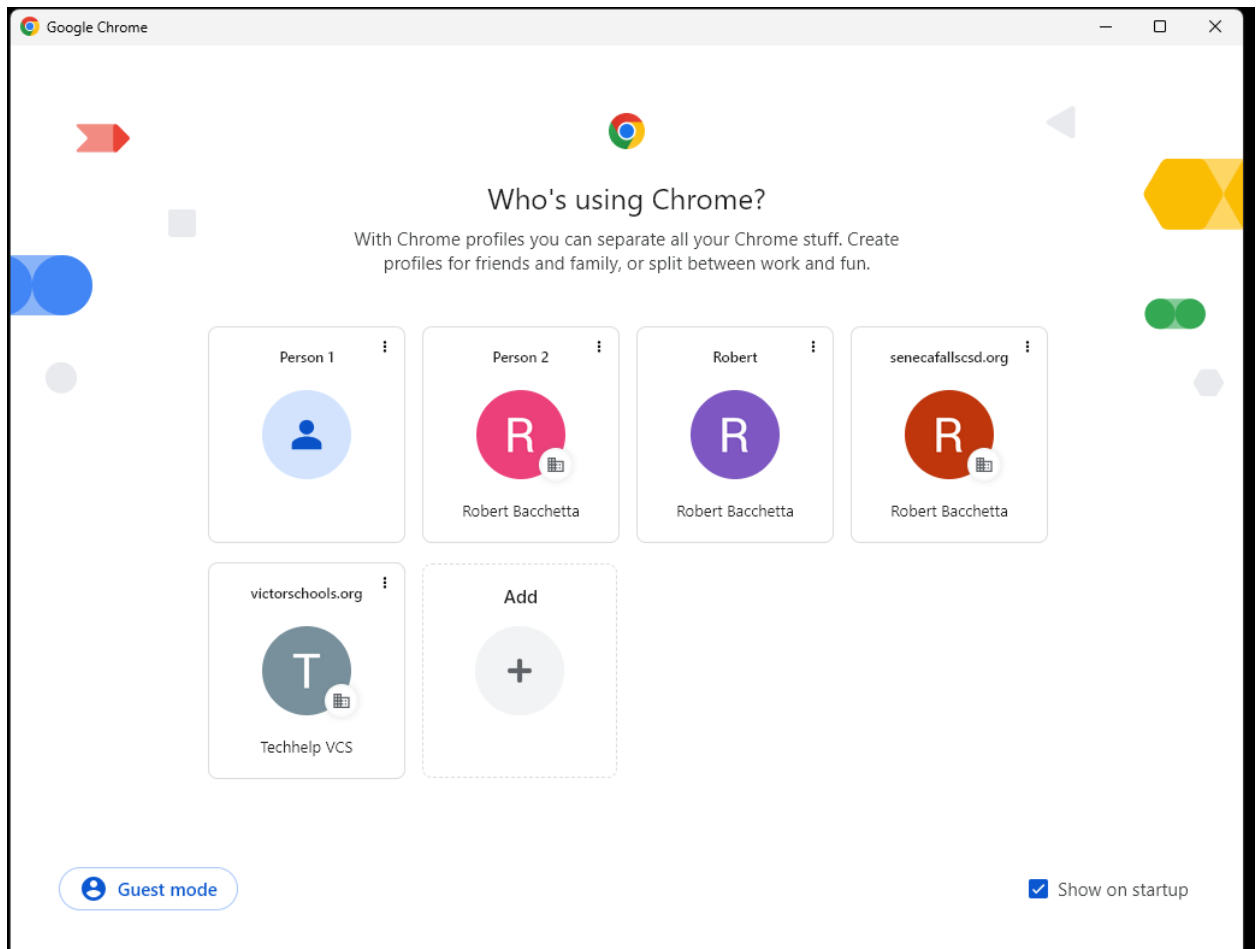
Google Chrome

Who's using Chrome?

With Chrome profiles you can separate all your Chrome stuff. Create profiles for friends and family, or split between work and fun.

Person 1

Person 2
R
Robert Bacchetta

Robert
R
Robert Bacchetta

senecafallscsd.org
R
Robert Bacchetta

victorschools.org
T
Techhelp VCS

Add
+

Guest mode

Show on startup